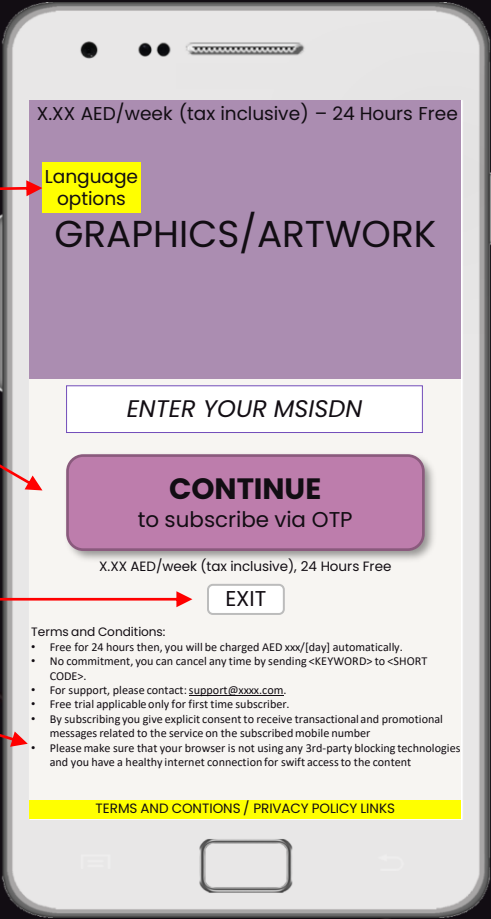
X.XX AED/week (tax inclusive) – 24 Hours Free

Language options

GRAPHICS/ARTWORK

ENTER YOUR MSISDN

CONTINUE
to subscribe via OTP

X.XX AED/week (tax inclusive), 24 Hours Free

EXIT

Terms and Conditions:
• Free for 24 hours then, you will be charged AED xxx/[day] automatically.
• No commitment, you can cancel any time by sending <KEYWORD> to <SHORT CODE>.
• For support, please contact: support@xxxx.com.
• Free trial applicable only for first time subscriber.
• By subscribing you give explicit consent to receive transactional and promotional messages related to the service on the subscribed mobile number
• Please make sure that your browser is not using any 3rd-party blocking technologies and you have a healthy internet connection for swift access to the content

TERMS AND CONTIONS / PRIVACY POLICY LINKS